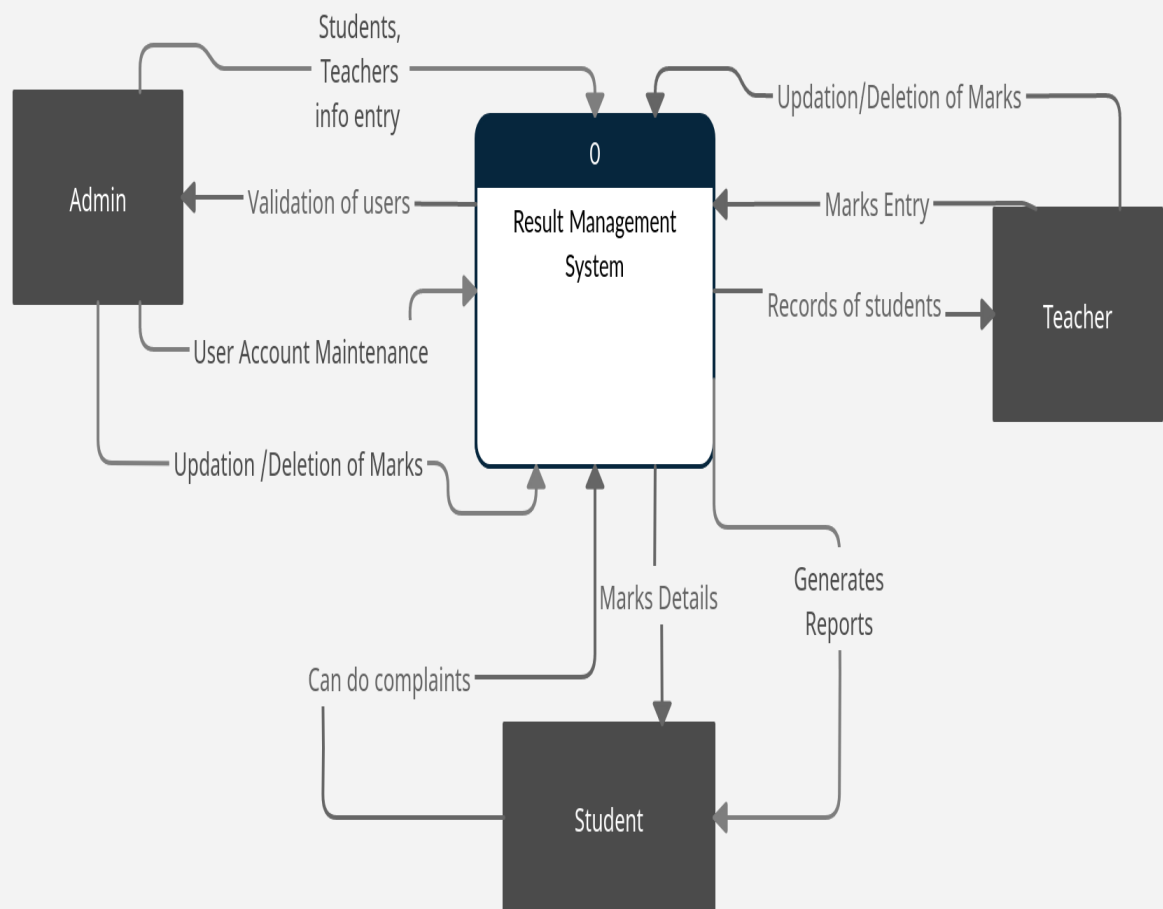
Students, Teachers info entry

Updation/Deletion of Marks

0

Result Management System

Admin

Validation of users

Marks Entry

Teacher

Records of students

User Account Maintenance

Updation /Deletion of Marks

Marks Details

Generates Reports

Can do complaints

Student